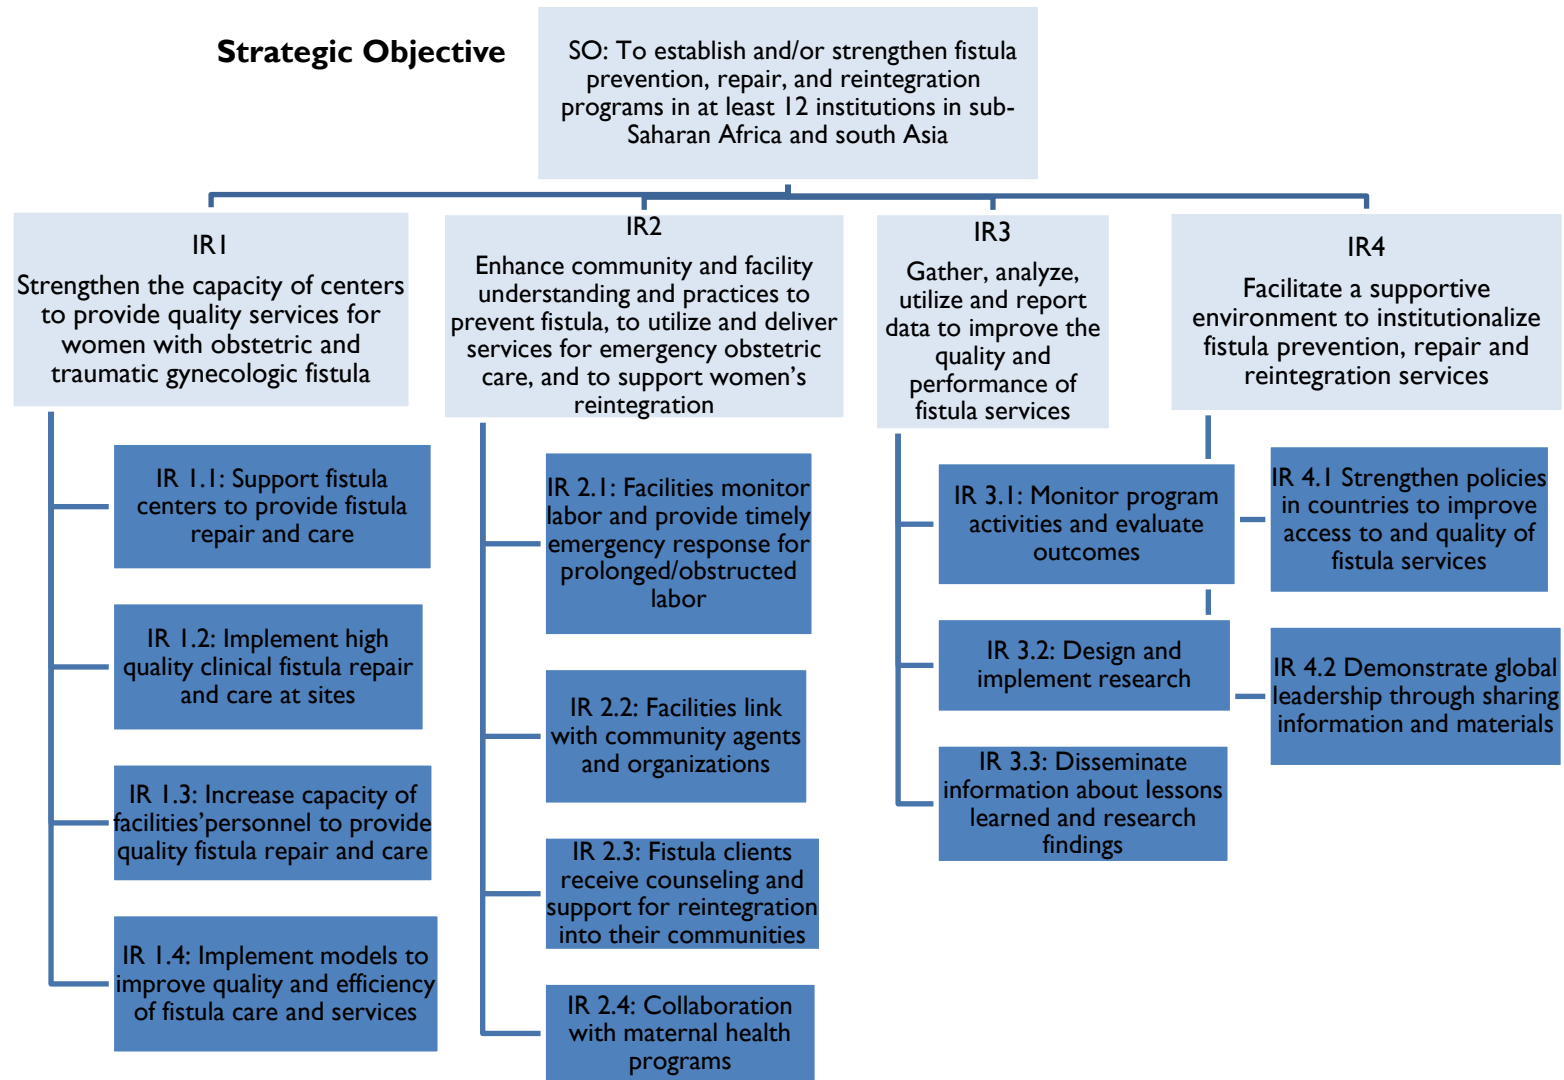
Strategic Objective

SO: To establish and/or strengthen fistula prevention, repair, and reintegration programs in at least 12 institutions in sub-Saharan Africa and south Asia

IR1
Strengthen the capacity of centers to provide quality services for women with obstetric and traumatic gynecologic fistula

IR 1.1: Support fistula centers to provide fistula repair and care

IR 1.2: Implement high quality clinical fistula repair and care at sites

IR 1.3: Increase capacity of facilities'personnel to provide quality fistula repair and care

IR 1.4: Implement models to improve quality and efficiency of fistula care and services

IR2
Enhance community and facility understanding and practices to prevent fistula, to utilize and deliver services for emergency obstetric care, and to support women's reintegration

IR 2.1: Facilities monitor labor and provide timely emergency response for prolonged/obstructed labor

IR 2.2: Facilities link with community agents and organizations

IR 2.3: Fistula clients receive counseling and support for reintegration into their communities

IR 2.4: Collaboration with maternal health programs

IR3
Gather, analyze, utilize and report data to improve the quality and performance of fistula services

IR 3.1: Monitor program activities and evaluate outcomes

IR 3.2: Design and implement research

IR 3.3: Disseminate information about lessons learned and research findings

IR4
Facilitate a supportive environment to institutionalize fistula prevention, repair and reintegration services

IR 4.1 Strengthen policies in countries to improve access to and quality of fistula services

IR 4.2 Demonstrate global leadership through sharing information and materials